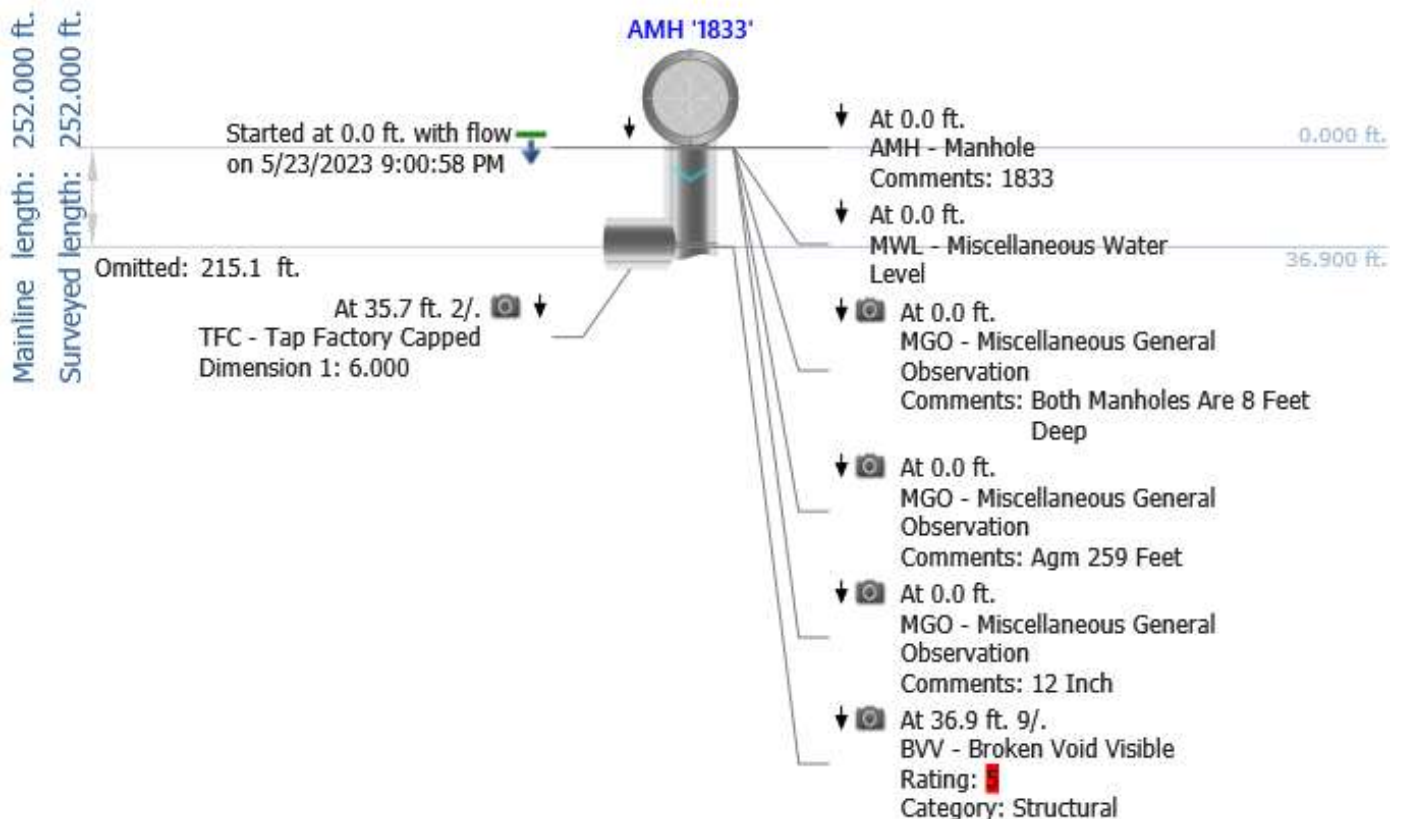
Mainline length: 252.000 ft.
Surveyed length: 252.000 ft.

AMH '1833'

Started at 0.0 ft. with flow on 5/23/2023 9:00:58 PM

Omitted: 215.1 ft.

At 35.7 ft. 2/.
TFC - Tap Factory Capped
Dimension 1: 6.000

0.000 ft.

36.900 ft.

At 0.0 ft.
AMH - Manhole
Comments: 1833

At 0.0 ft.
MWL - Miscellaneous Water Level

At 0.0 ft.
MGO - Miscellaneous General Observation
Comments: Both Manholes Are 8 Feet Deep

At 0.0 ft.
MGO - Miscellaneous General Observation
Comments: Agm 259 Feet

At 0.0 ft.
MGO - Miscellaneous General Observation
Comments: 12 Inch

At 36.9 ft. 9/.
BVV - Broken Void Visible
Rating: 5
Category: Structural